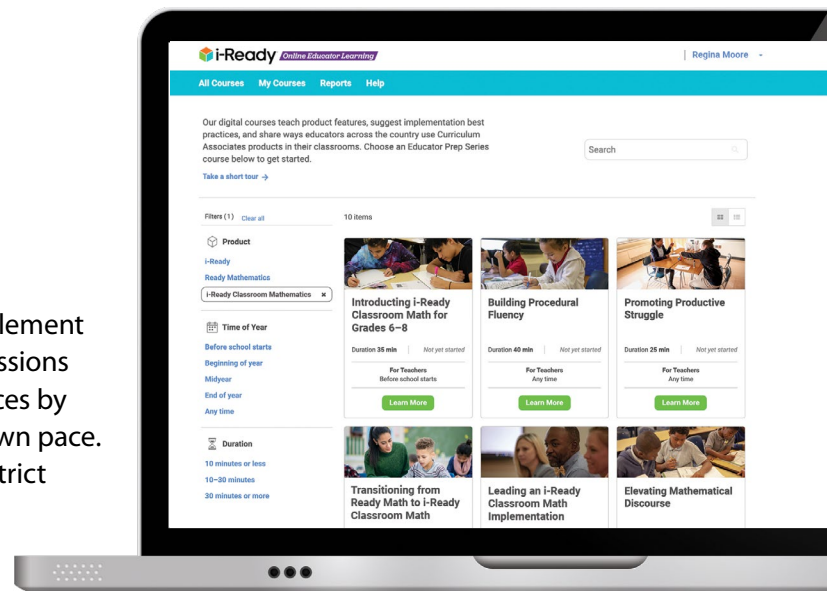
lement
ssions
ces by
wn pace.
trict

i-Ready Online Educator Learning

| Regina Moore

All Courses My Courses Reports Help

Our digital courses teach product features, suggest implementation best practices, and share ways educators across the country use Curriculum Associates products in their classrooms. Choose an Educator Prep Series course below to get started.

Take a short tour →

Search

Filters (1) Clear all

10 items

Product

i-Ready

Ready Mathematics

i-Ready Classroom Mathematics ×

Time of Year

Before school starts

Beginning of year

Midyear

End of year

Any time

Duration

10 minutes or less

10–30 minutes

30 minutes or more

Introducing i-Ready Classroom Math for Grades 6–8

Duration 35 min | Not yet started

For Teachers
Before school starts

Learn More

Building Procedural Fluency

Duration 40 min | Not yet started

For Teachers
Any time

Learn More

Promoting Productive Struggle

Duration 25 min | Not yet started

For Teachers
Any time

Learn More

Transitioning from Ready Math to i-Ready Classroom Math

Leading an i-Ready Classroom Math Implementation

Elevating Mathematical Discourse